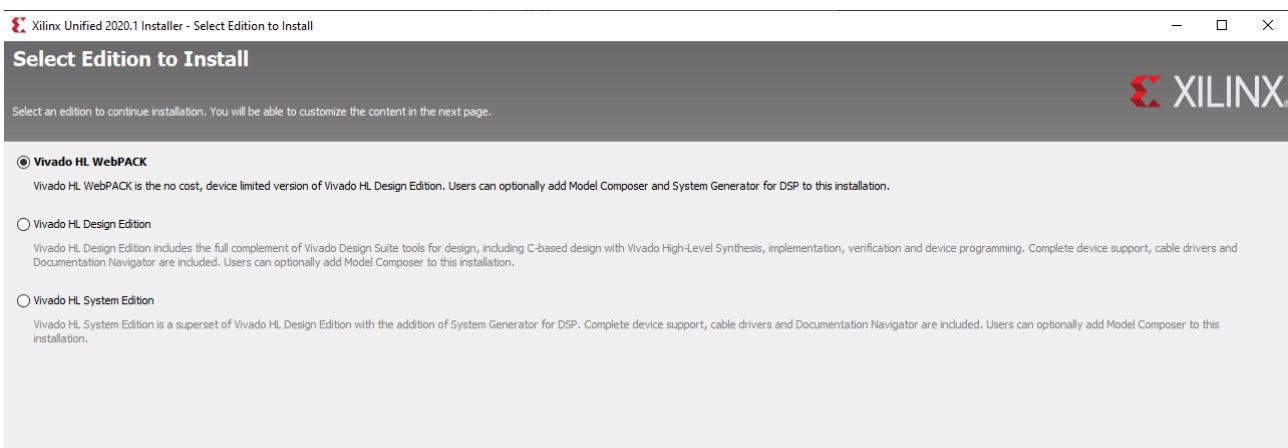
Xilinx Unified 2020.1 Installer - Select Edition to Install

Select Edition to Install

Select an edition to continue installation. You will be able to customize the content in the next page.

XILINX.

Vivado HL WebPACK

Vivado HL WebPACK is the no cost, device limited version of Vivado HL Design Edition. Users can optionally add Model Composer and System Generator for DSP to this installation.

Vivado HL Design Edition

Vivado HL Design Edition includes the full complement of Vivado Design Suite tools for design, including C-based design with Vivado High-Level Synthesis, implementation, verification and device programming. Complete device support, cable drivers and Documentation Navigator are included. Users can optionally add Model Composer to this installation.

Vivado HL System Edition

Vivado HL System Edition is a superset of Vivado HL Design Edition with the addition of System Generator for DSP. Complete device support, cable drivers and Documentation Navigator are included. Users can optionally add Model Composer to this installation.